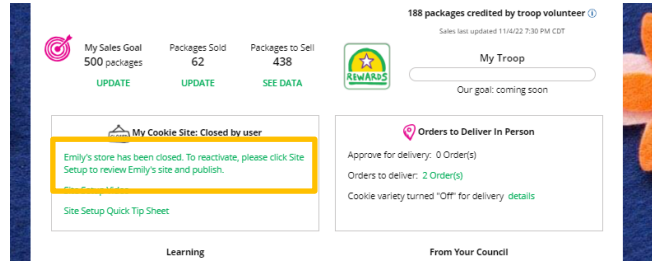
188 packages credited by troop volunteer ⓘ

Sales last updated 11/4/22 7:30 PM CDT

My Sales Goal
500 packages
UPDATE

Packages Sold
62
UPDATE

Packages to Sell
438
SEE DATA

REWARDS

My Troop

Our goal: coming soon

My Cookie Site: Closed by user

Emily's store has been closed. To reactivate, please click Site Setup to review Emily's site and publish.

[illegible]

Site Setup Quick Tip Sheet

Orders to Deliver In Person

Approve for delivery: 0 Order(s)

Orders to deliver: 2 Order(s)

Cookie variety turned "Off" for delivery details

Learning

From Your Council